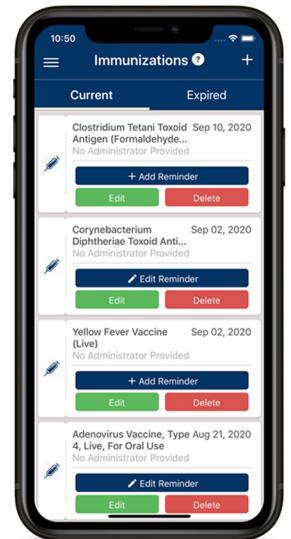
10:50

Immunizations ?

+

Current

Expired

Clostridium Tetani Toxoid Antigen (Formaldehyde... Sep 10, 2020
No Administrator Provided

+ Add Reminder

Edit

Delete

Corynebacterium Diphtheriae Toxoid Anti... Sep 02, 2020
No Administrator Provided

Edit Reminder

Edit

Delete

Yellow Fever Vaccine (Live) Sep 02, 2020
No Administrator Provided

+ Add Reminder

Edit

Delete

Adenovirus Vaccine, Type 4, Live, For Oral Use Aug 21, 2020
No Administrator Provided

Edit Reminder

Edit

Delete